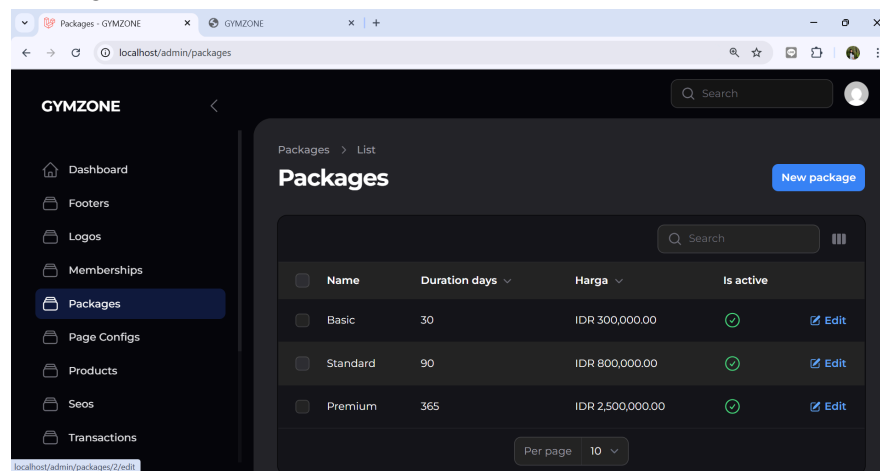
Packages - GYMZONE
GYMZONE
localhost/admin/packages

GYMZONE
Search

Dashboard
Footers
Logos
Memberships
Packages
Page Configs
Products
Seos
Transactions

Packages > List
Packages
New package

Search

| | Name | Duration days | Harga | Is active | |
|---|---|---|---|---|---|
| | Basic | 30 | IDR 300,000.00 | | Edit |
| | Standard | 90 | IDR 800,000.00 | | Edit |
| | Premium | 365 | IDR 2,500,000.00 | | Edit |

Per page 10

localhost/admin/packages/2/edit